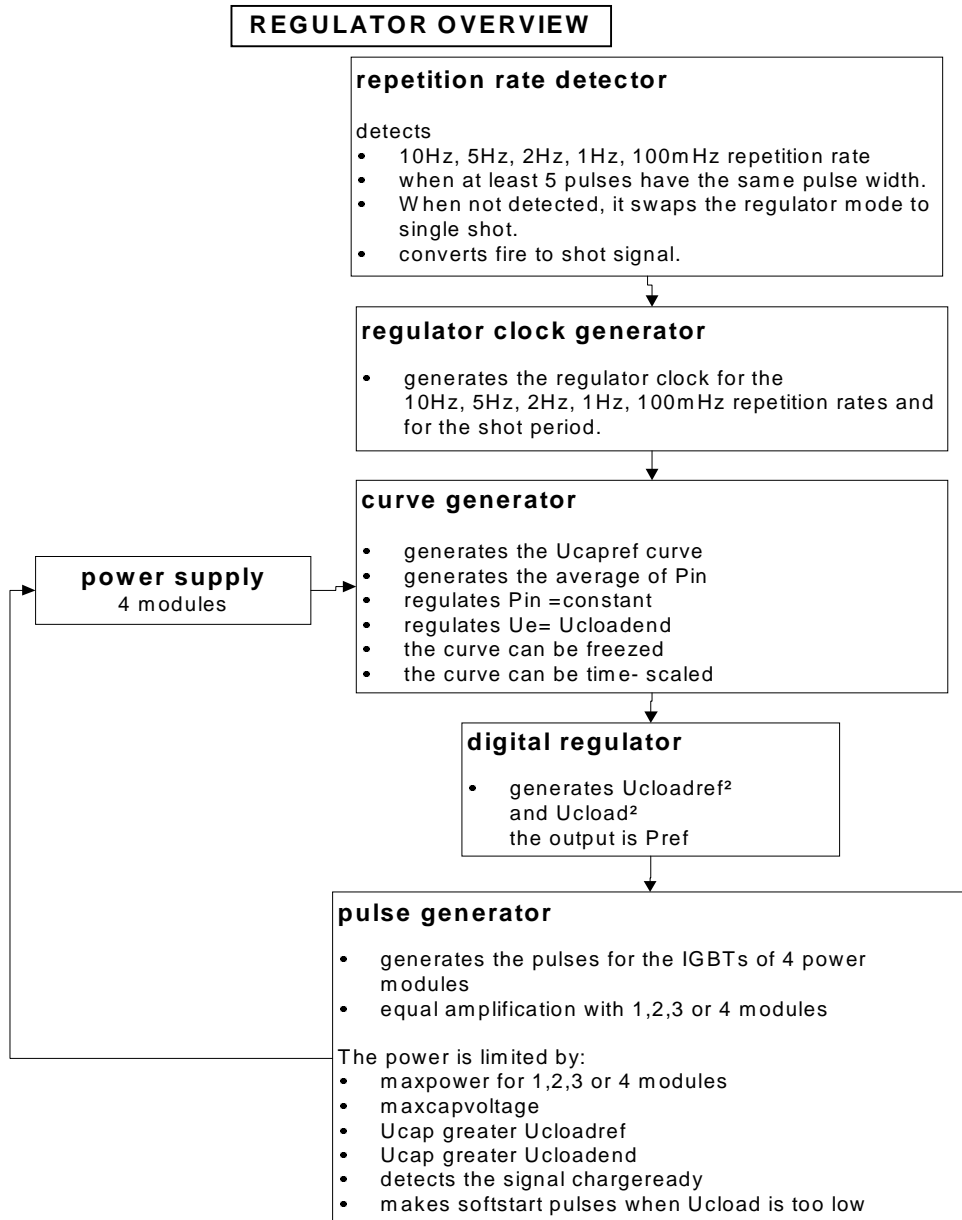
REGULATOR OVERVIEW

repetition rate detector

detects
• 10Hz, 5Hz, 2Hz, 1Hz, 100mHz repetition rate
• when at least 5 pulses have the same pulse width.
• When not detected, it swaps the regulator mode to single shot.
• converts fire to shot signal.

regulator clock generator

• generates the regulator clock for the 10Hz, 5Hz, 2Hz, 1Hz, 100mHz repetition rates and for the shot period.

curve generator

• generates the Ucapref curve
• generates the average of Pin
• regulates Pin =constant
• regulates Ue= Ucloadend
• the curve can be freezed
• the curve can be time- scaled

power supply
4 modules

digital regulator

• generates Ucloadref²
and Ucload²
the output is Pref

pulse generator

• generates the pulses for the IGBTs of 4 power modules
• equal amplification with 1,2,3 or 4 modules

The power is limited by:
• maxpower for 1,2,3 or 4 modules
• maxcapvoltage
• Ucap greater Ucloadref
• Ucap greater Ucloadend
• detects the signal chargeready
• makes softstart pulses when Ucload is too low